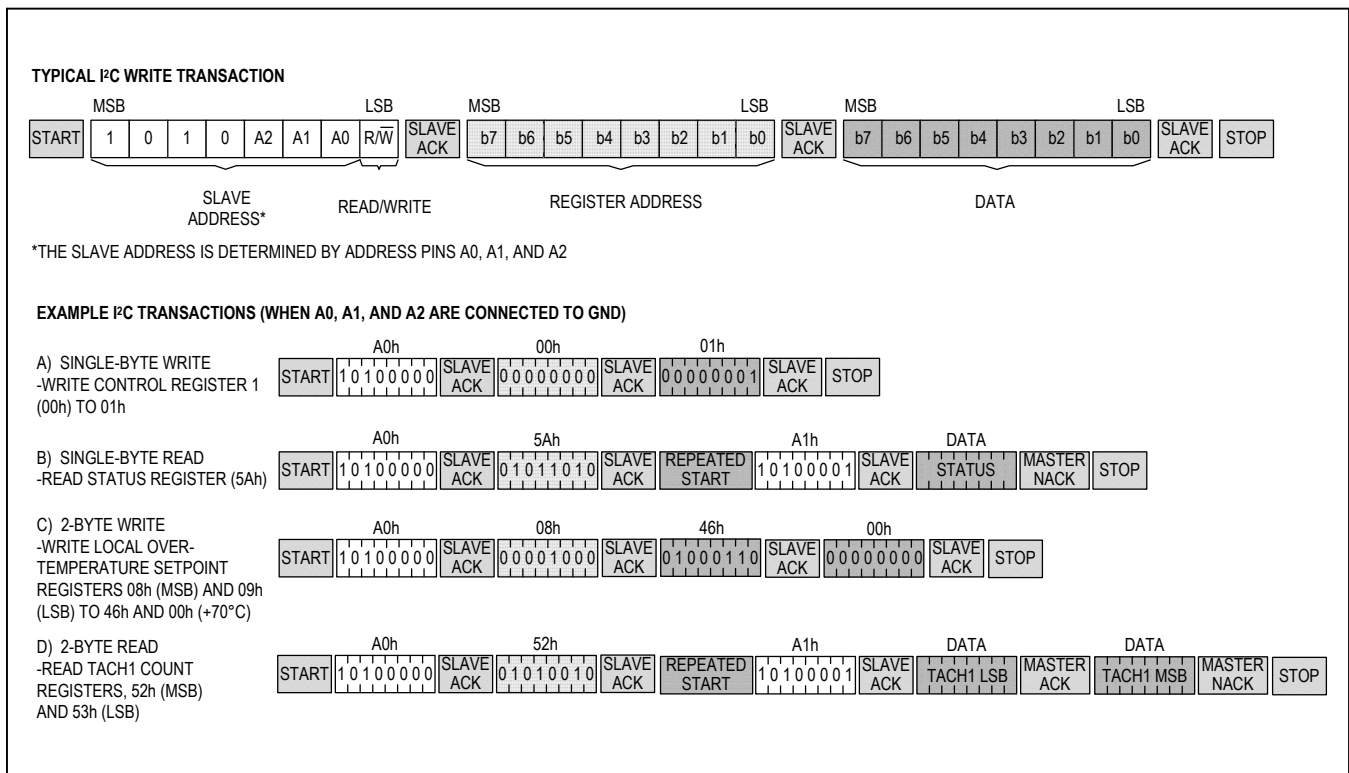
TYPICAL I²C WRITE TRANSACTION

MSB LSB MSB LSB MSB LSB

START 1 0 1 0 A2 A1 A0 R/$\overline{W}$ SLAVE ACK b7 b6 b5 b4 b3 b2 b1 b0 SLAVE ACK b7 b6 b5 b4 b3 b2 b1 b0 SLAVE ACK STOP

SLAVE ADDRESS* READ/WRITE REGISTER ADDRESS DATA

*THE SLAVE ADDRESS IS DETERMINED BY ADDRESS PINS A0, A1, AND A2

EXAMPLE I²C TRANSACTIONS (WHEN A0, A1, AND A2 ARE CONNECTED TO GND)

A) SINGLE-BYTE WRITE
-WRITE CONTROL REGISTER 1 (00h) TO 01h

A0h 00h 01h
START 10100000 SLAVE ACK 00000000 SLAVE ACK 00000001 SLAVE ACK STOP

B) SINGLE-BYTE READ
-READ STATUS REGISTER (5Ah)

A0h 5Ah A1h DATA
START 10100000 SLAVE ACK 01011010 SLAVE ACK REPEATED START 10100001 SLAVE ACK STATUS MASTER NACK STOP

C) 2-BYTE WRITE
-WRITE LOCAL OVER-TEMPERATURE SETPOINT REGISTERS 08h (MSB) AND 09h (LSB) TO 46h AND 00h (+70°C)

A0h 08h 46h 00h
START 10100000 SLAVE ACK 00001000 SLAVE ACK 01000110 SLAVE ACK 00000000 SLAVE ACK STOP

D) 2-BYTE READ
-READ TACH1 COUNT REGISTERS, 52h (MSB) AND 53h (LSB)

A0h 52h A1h DATA DATA
START 10100000 SLAVE ACK 01010010 SLAVE ACK REPEATED START 10100001 SLAVE ACK TACH1 LSB MASTER ACK TACH1 MSB MASTER NACK STOP